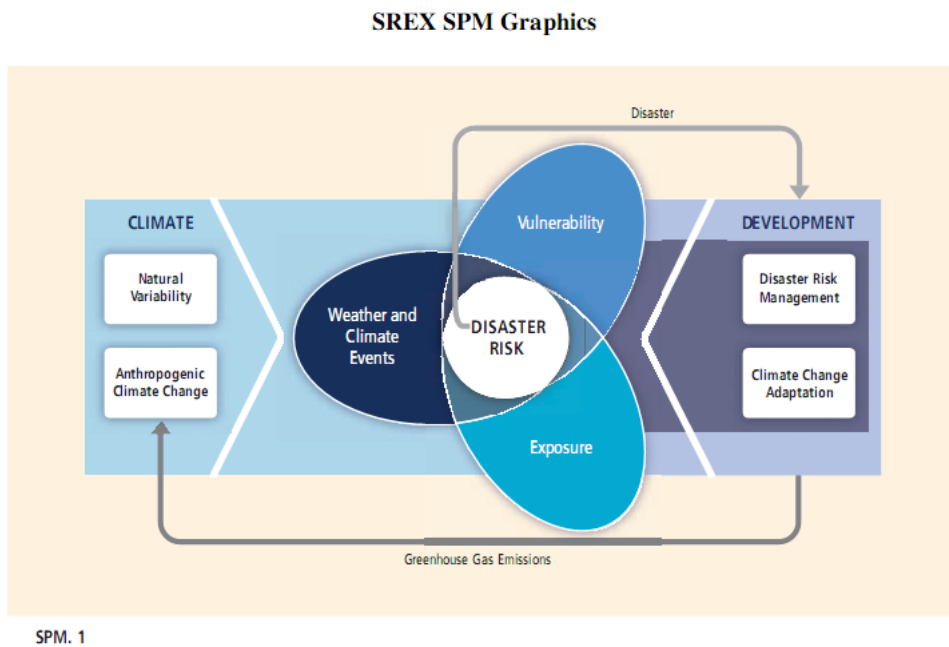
SREX SPM Graphics

Disaster

CLIMATE

Natural Variability

Anthropogenic Climate Change

Weather and Climate Events

Vulnerability

DISASTER RISK

Exposure

DEVELOPMENT

Disaster Risk Management

Climate Change Adaptation

Greenhouse Gas Emissions

SPM. 1